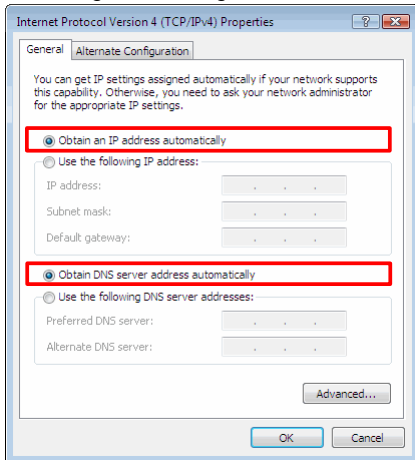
Internet Protocol Version 4 (TCP/IPv4) Properties

?

General | Alternate Configuration

You can get IP settings assigned automatically if your network supports this capability. Otherwise, you need to ask your network administrator for the appropriate IP settings.

Obtain an IP address automatically

Use the following IP address:

IP address:

Subnet mask:

Default gateway:

Obtain DNS server address automatically

Use the following DNS server addresses:

Preferred DNS server:

Alternate DNS server:

Advanced...

OK | Cancel